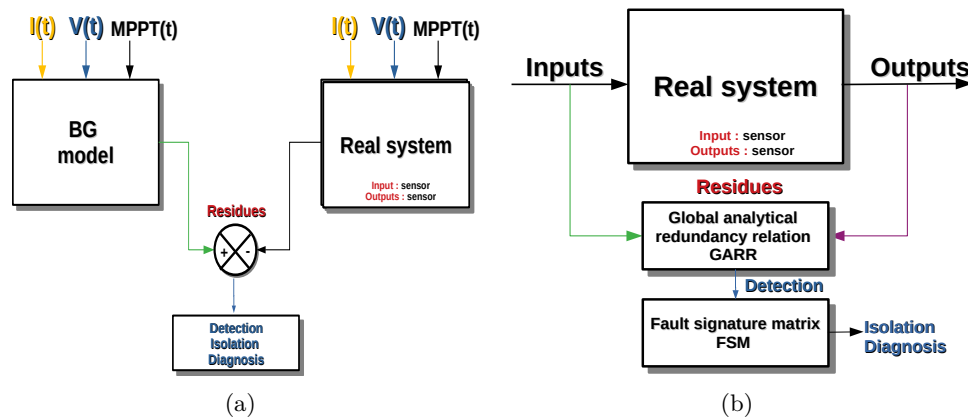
I(t) V(t) MPPT(t)

BG model

I(t) V(t) MPPT(t)

Real system

Input : sensor
Outputs : sensor

Residues

+ -

Detection
Isolation
Diagnosis

(a)

Inputs

Real system

Outputs

Input : sensor
Outputs : sensor

Residues

Global analytical redundancy relation GARR

Detection

Fault signature matrix FSM

Isolation
Diagnosis

(b)